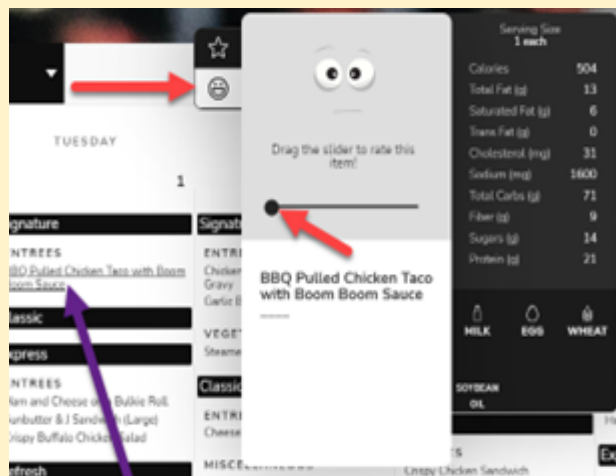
TUESDAY

1

ignature

NTREES

BQ Pulled Chicken Taco with Boom Boom Sauce

lassic

xpress

NTREES

Ham and Cheese on Bulkie Roll

unbutter & J Sandwich (Large)

rispy Buffalo Chicken Salad

efresh

Signat

ENTRE

Chicken

Gravy

Garlic B

VEGE

Steame

Classi

ENTR

Cheese

MISCE

Drag the slider to rate this item!

BBQ Pulled Chicken Taco with Boom Boom Sauce

Serving Size
1 each

| | |
|---|---|
| Calories | 504 |
| Total Fat (g) | 13 |
| Saturated Fat (g) | 6 |
| Trans Fat (g) | 0 |
| Cholesterol (mg) | 31 |
| Sodium (mg) | 1600 |
| Total Carbs (g) | 71 |
| Fiber (g) | 9 |
| Sugars (g) | 14 |
| Protein (g) | 21 |

MILK EGG WHEAT

SOYBEAN OIL

Crispy Chicken Sandwich

Ex